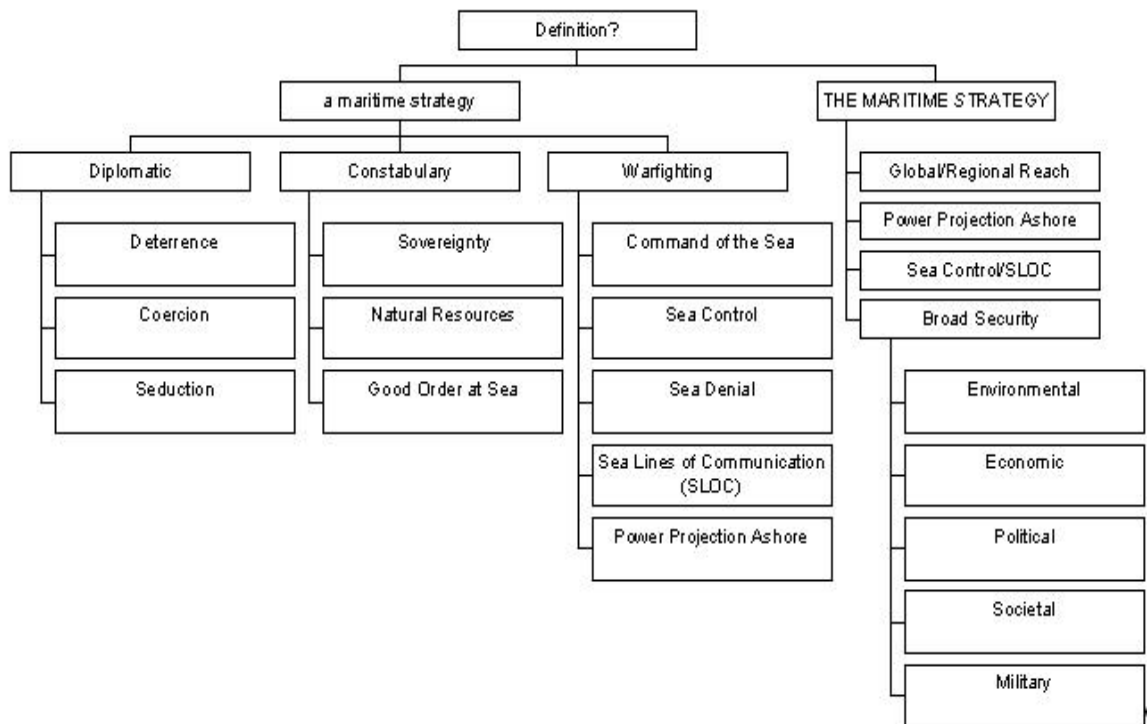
Definition?

a maritime strategy

THE MARITIME STRATEGY

Diplomatic

Constabulary

Warfighting

Deterrence

Coercion

Seduction

Sovereignty

Natural Resources

Good Order at Sea

Command of the Sea

Sea Control

Sea Denial

Sea Lines of Communication (SLOC)

Power Projection Ashore

Global/Regional Reach

Power Projection Ashore

Sea Control/SLOC

Broad Security

Environmental

Economic

Political

Societal

Military